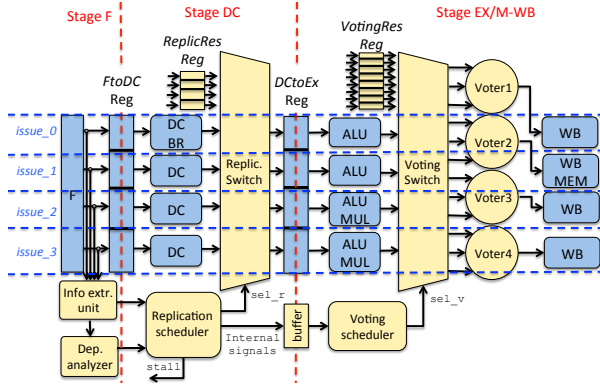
Stage F
Stage DC
Stage EX/M-WB

ReplicRes Reg
VotingRes Reg
FtoDC Reg
DCtoEx Reg

issue_0
issue_1
issue_2
issue_3

F

DC BR
DC
DC
DC

Replic. Switch

ALU
ALU
ALU MUL
ALU MUL

Voting Switch

Voter1
Voter2
Voter3
Voter4

WB
WB MEM
WB
WB

Info extr. unit
Dep. analyzer
Replication scheduler
sel_r
Internal signals
buffer
Voting scheduler
sel_v
stall